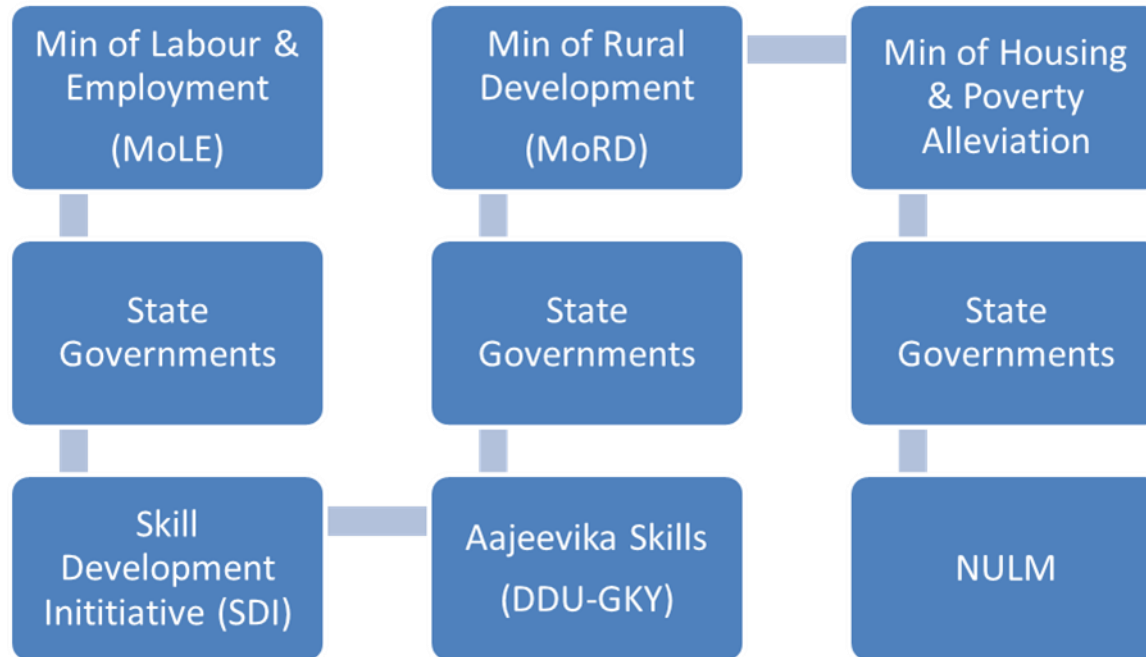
Min of Labour & Employment (MoLE)

State Governments

Skill Development Inititiative (SDI)

Min of Rural Development (MoRD)

State Governments

Aajeevika Skills (DDU-GKY)

Min of Housing & Poverty Alleviation

State Governments

NULM